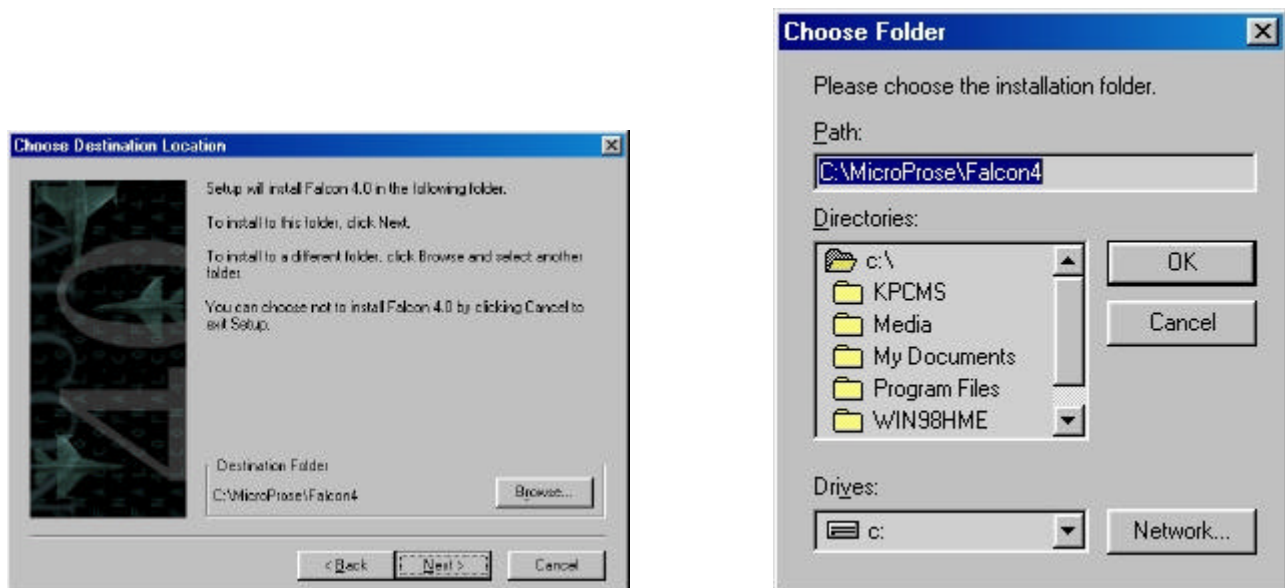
Choose Destination Location

Setup will install Falcon 4.0 in the following folder.

To install to this folder, click Next.

To install to a different folder, click Browse and select another folder.

You can choose not to install Falcon 4.0 by clicking Cancel to exit Setup.

Destination Folder

C:\MicroProse\Falcon4

Browse...

< Back

Next >

Cancel

Choose Folder

Please choose the installation folder.

Path:

C:\MicroProse\Falcon4

Directories:

c:\

KPCMS

Media

My Documents

Program Files

WIN98HME

OK

Cancel

Drives:

c:

Network...